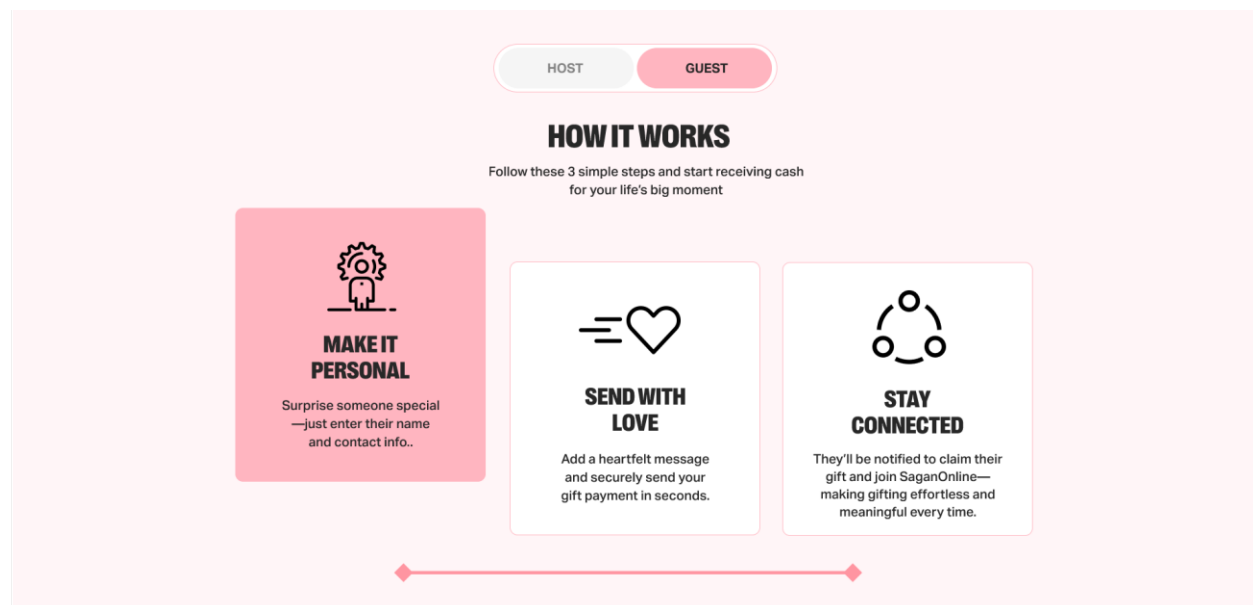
HOST

GUEST

HOW IT WORKS

Follow these 3 simple steps and start receiving cash for your life's big moment

MAKE IT PERSONAL

Surprise someone special —just enter their name and contact info..

SEND WITH LOVE

Add a heartfelt message and securely send your gift payment in seconds.

STAY CONNECTED

They'll be notified to claim their gift and join SaganOnline—making gifting effortless and meaningful every time.